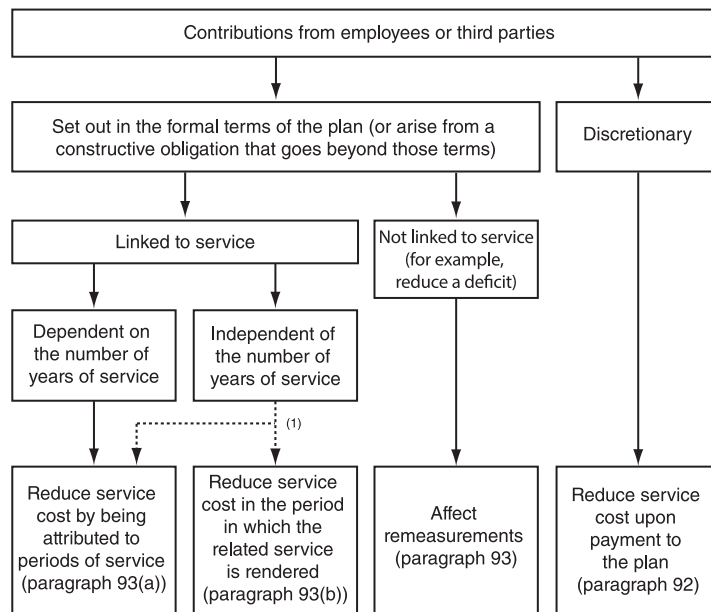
Contributions from employees or third parties

Set out in the formal terms of the plan (or arise from a constructive obligation that goes beyond those terms)

Discretionary

Linked to service

Not linked to service (for example, reduce a deficit)

Dependent on the number of years of service

Independent of the number of years of service

(1)

Reduce service cost by being attributed to periods of service (paragraph 93(a))

Reduce service cost in the period in which the related service is rendered (paragraph 93(b))

Affect remeasurements (paragraph 93)

Reduce service cost upon payment to the plan (paragraph 92)